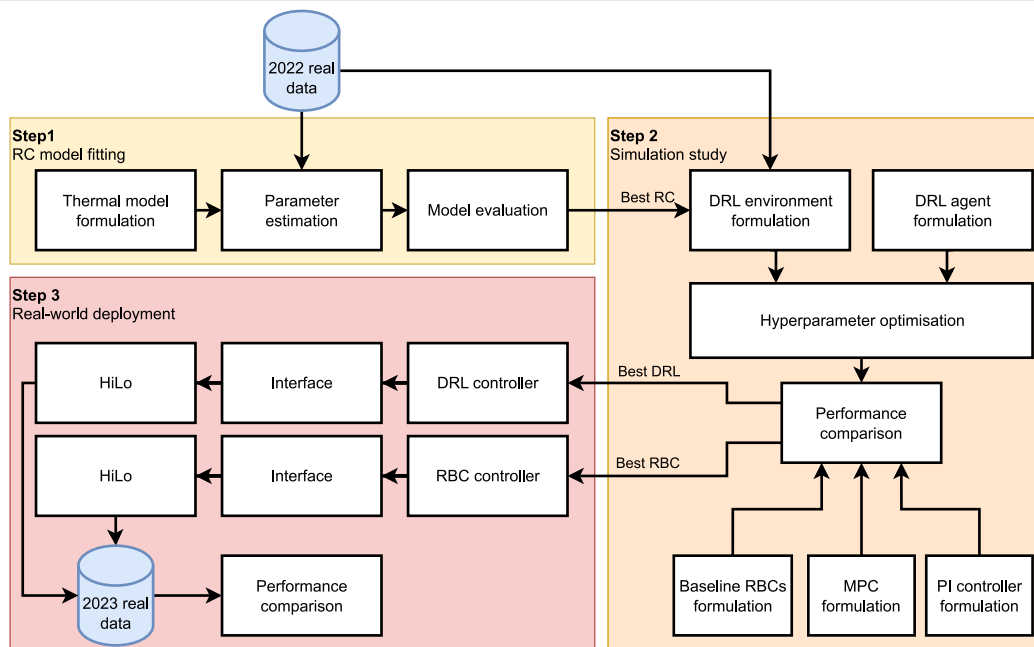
2022 real data

Step1
RC model fitting

Thermal model formulation

Parameter estimation

Model evaluation

Best RC

Step 2
Simulation study

DRL environment formulation

DRL agent formulation

Hyperparameter optimisation

Step 3
Real-world deployment

HiLo

Interface

DRL controller

Best DRL

Performance comparison

HiLo

Interface

RBC controller

Best RBC

2023 real data

Performance comparison

Baseline RBCs formulation

MPC formulation

PI controller formulation